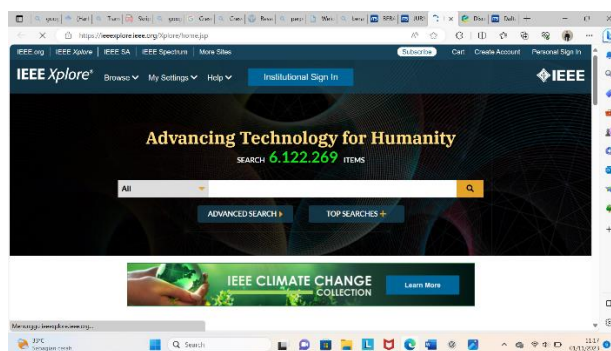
https://ieeexplore.ieee.org/Xplore/home.jsp

IEEE.org | IEEE Xplore | IEEE SA | IEEE Spectrum | More Sites

Subscribe | Cart | Create Account | Personal Sign In

IEEE Xplore® Browse My Settings Help Institutional Sign In

IEEE

Advancing Technology for Humanity

SEARCH 6.122.269 ITEMS

All

ADVANCED SEARCH ▸ TOP SEARCHES +

IEEE CLIMATE CHANGE COLLECTION

Learn More

Menunggu ieeexplore.ieee.org...

31°C Sebagian cerah

Search